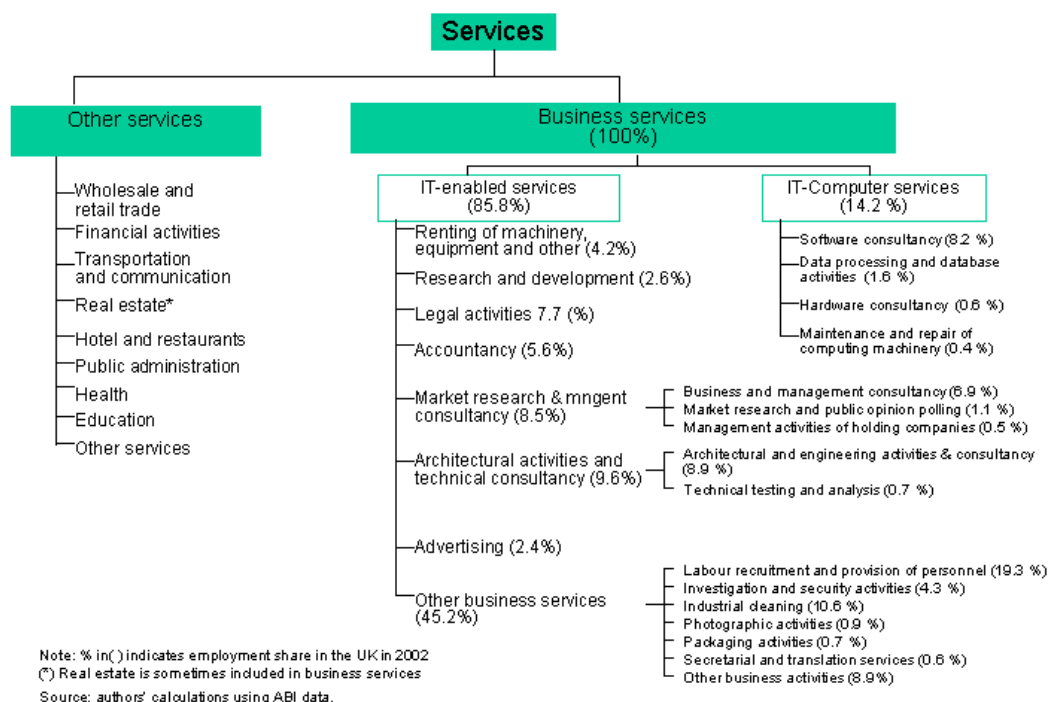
Services

Other services

Wholesale and retail trade
Financial activities
Transportation and communication
Real estate*
Hotel and restaurants
Public administration
Health
Education
Other services

Business services (100%)

IT-enabled services (85.8%)

Renting of machinery, equipment and other (4.2%)
Research and development (2.6%)
Legal activities 7.7 (%)
Accountancy (5.6%)
Market research & mngent consultancy (8.5%)
Business and management consultancy (6.9 %)
Market research and public opinion polling (1.1 %)
Management activities of holding companies (0.5 %)
Architectural activities and technical consultancy (9.6%)
Architectural and engineering activities & consultancy (8.9 %)
Technical testing and analysis (0.7 %)
Advertising (2.4%)
Other business services (45.2%)
Labour recruitment and provision of personnel (19.3 %)
Investigation and security activities (4.3 %)
Industrial cleaning (10.6 %)
Photographic activities (0.9 %)
Packaging activities (0.7 %)
Secretarial and translation services (0.6 %)
Other business activities (8.9%)

IT-Computer services (14.2 %)

Software consultancy (8.2 %)
Data processing and database activities (1.6 %)
Hardware consultancy (0.6 %)
Maintenance and repair of computing machinery (0.4 %)

Note: % in( ) indicates employment share in the UK in 2002
(*) Real estate is sometimes included in business services
Source: authors' calculations using ABI data.